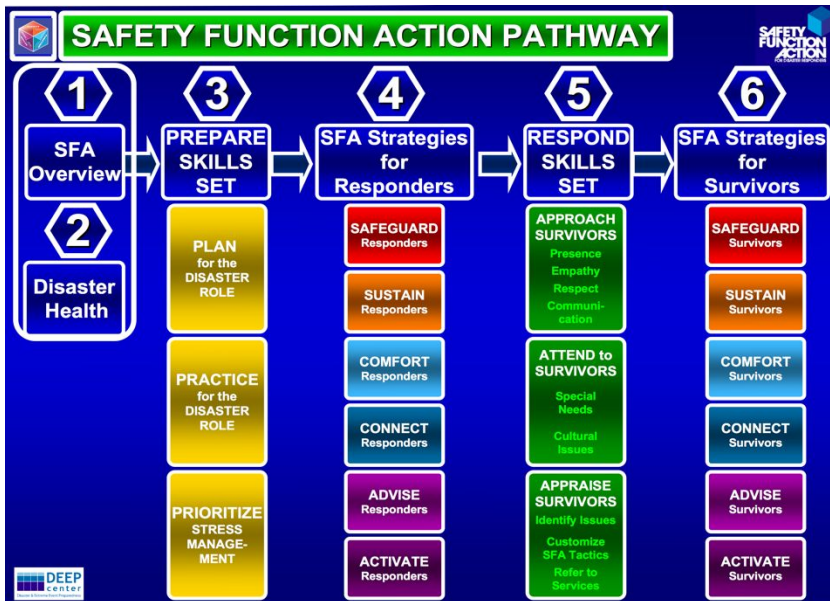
SAFETY FUNCTION ACTION PATHWAY

SAFETY FUNCTION ACTION FOR DISASTER RESPONDERS

1
SFA Overview

2
Disaster Health

3
PREPARE SKILLS SET

PLAN for the DISASTER ROLE

PRACTICE for the DISASTER ROLE

PRIORITIZE STRESS MANAGEMENT

4
SFA Strategies for Responders

SAFEGUARD Responders

SUSTAIN Responders

COMFORT Responders

CONNECT Responders

ADVISE Responders

ACTIVATE Responders

5
RESPOND SKILLS SET

APPROACH SURVIVORS
Presence
Empathy
Respect
Communication

ATTEND to SURVIVORS
Special Needs
Cultural Issues

APPRAISE SURVIVORS
Identify Issues
Customize SFA Tactics
Refer to Services

6
SFA Strategies for Survivors

SAFEGUARD Survivors

SUSTAIN Survivors

COMFORT Survivors

CONNECT Survivors

ADVISE Survivors

ACTIVATE Survivors

DEEP center